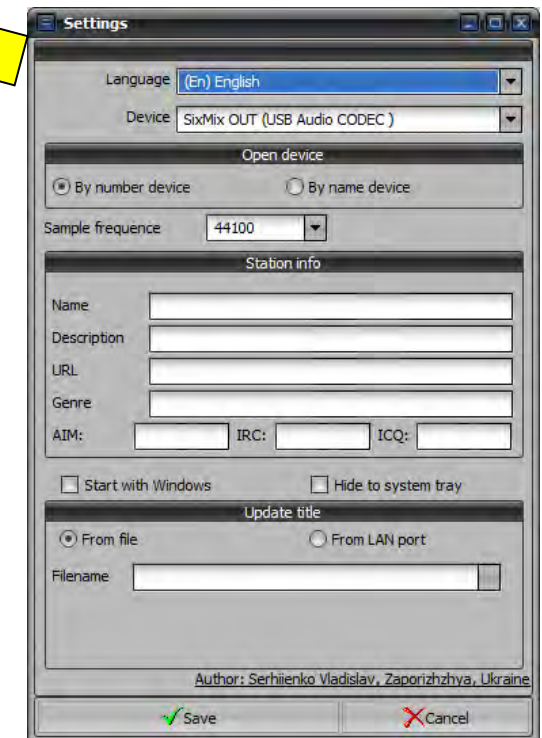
Settings

Language (En) English

Device SixMix OUT (USB Audio CODEC )

Open device

By number device

By name device

Sample frequence 44100

Station info

Name

Description

URL

Genre

AIM:

IRC:

ICQ:

Start with Windows

Hide to system tray

Update title

From file

From LAN port

Filename

Author: Serhiienko Vladislav, Zaporizhzhya, Ukraine

Save

Cancel